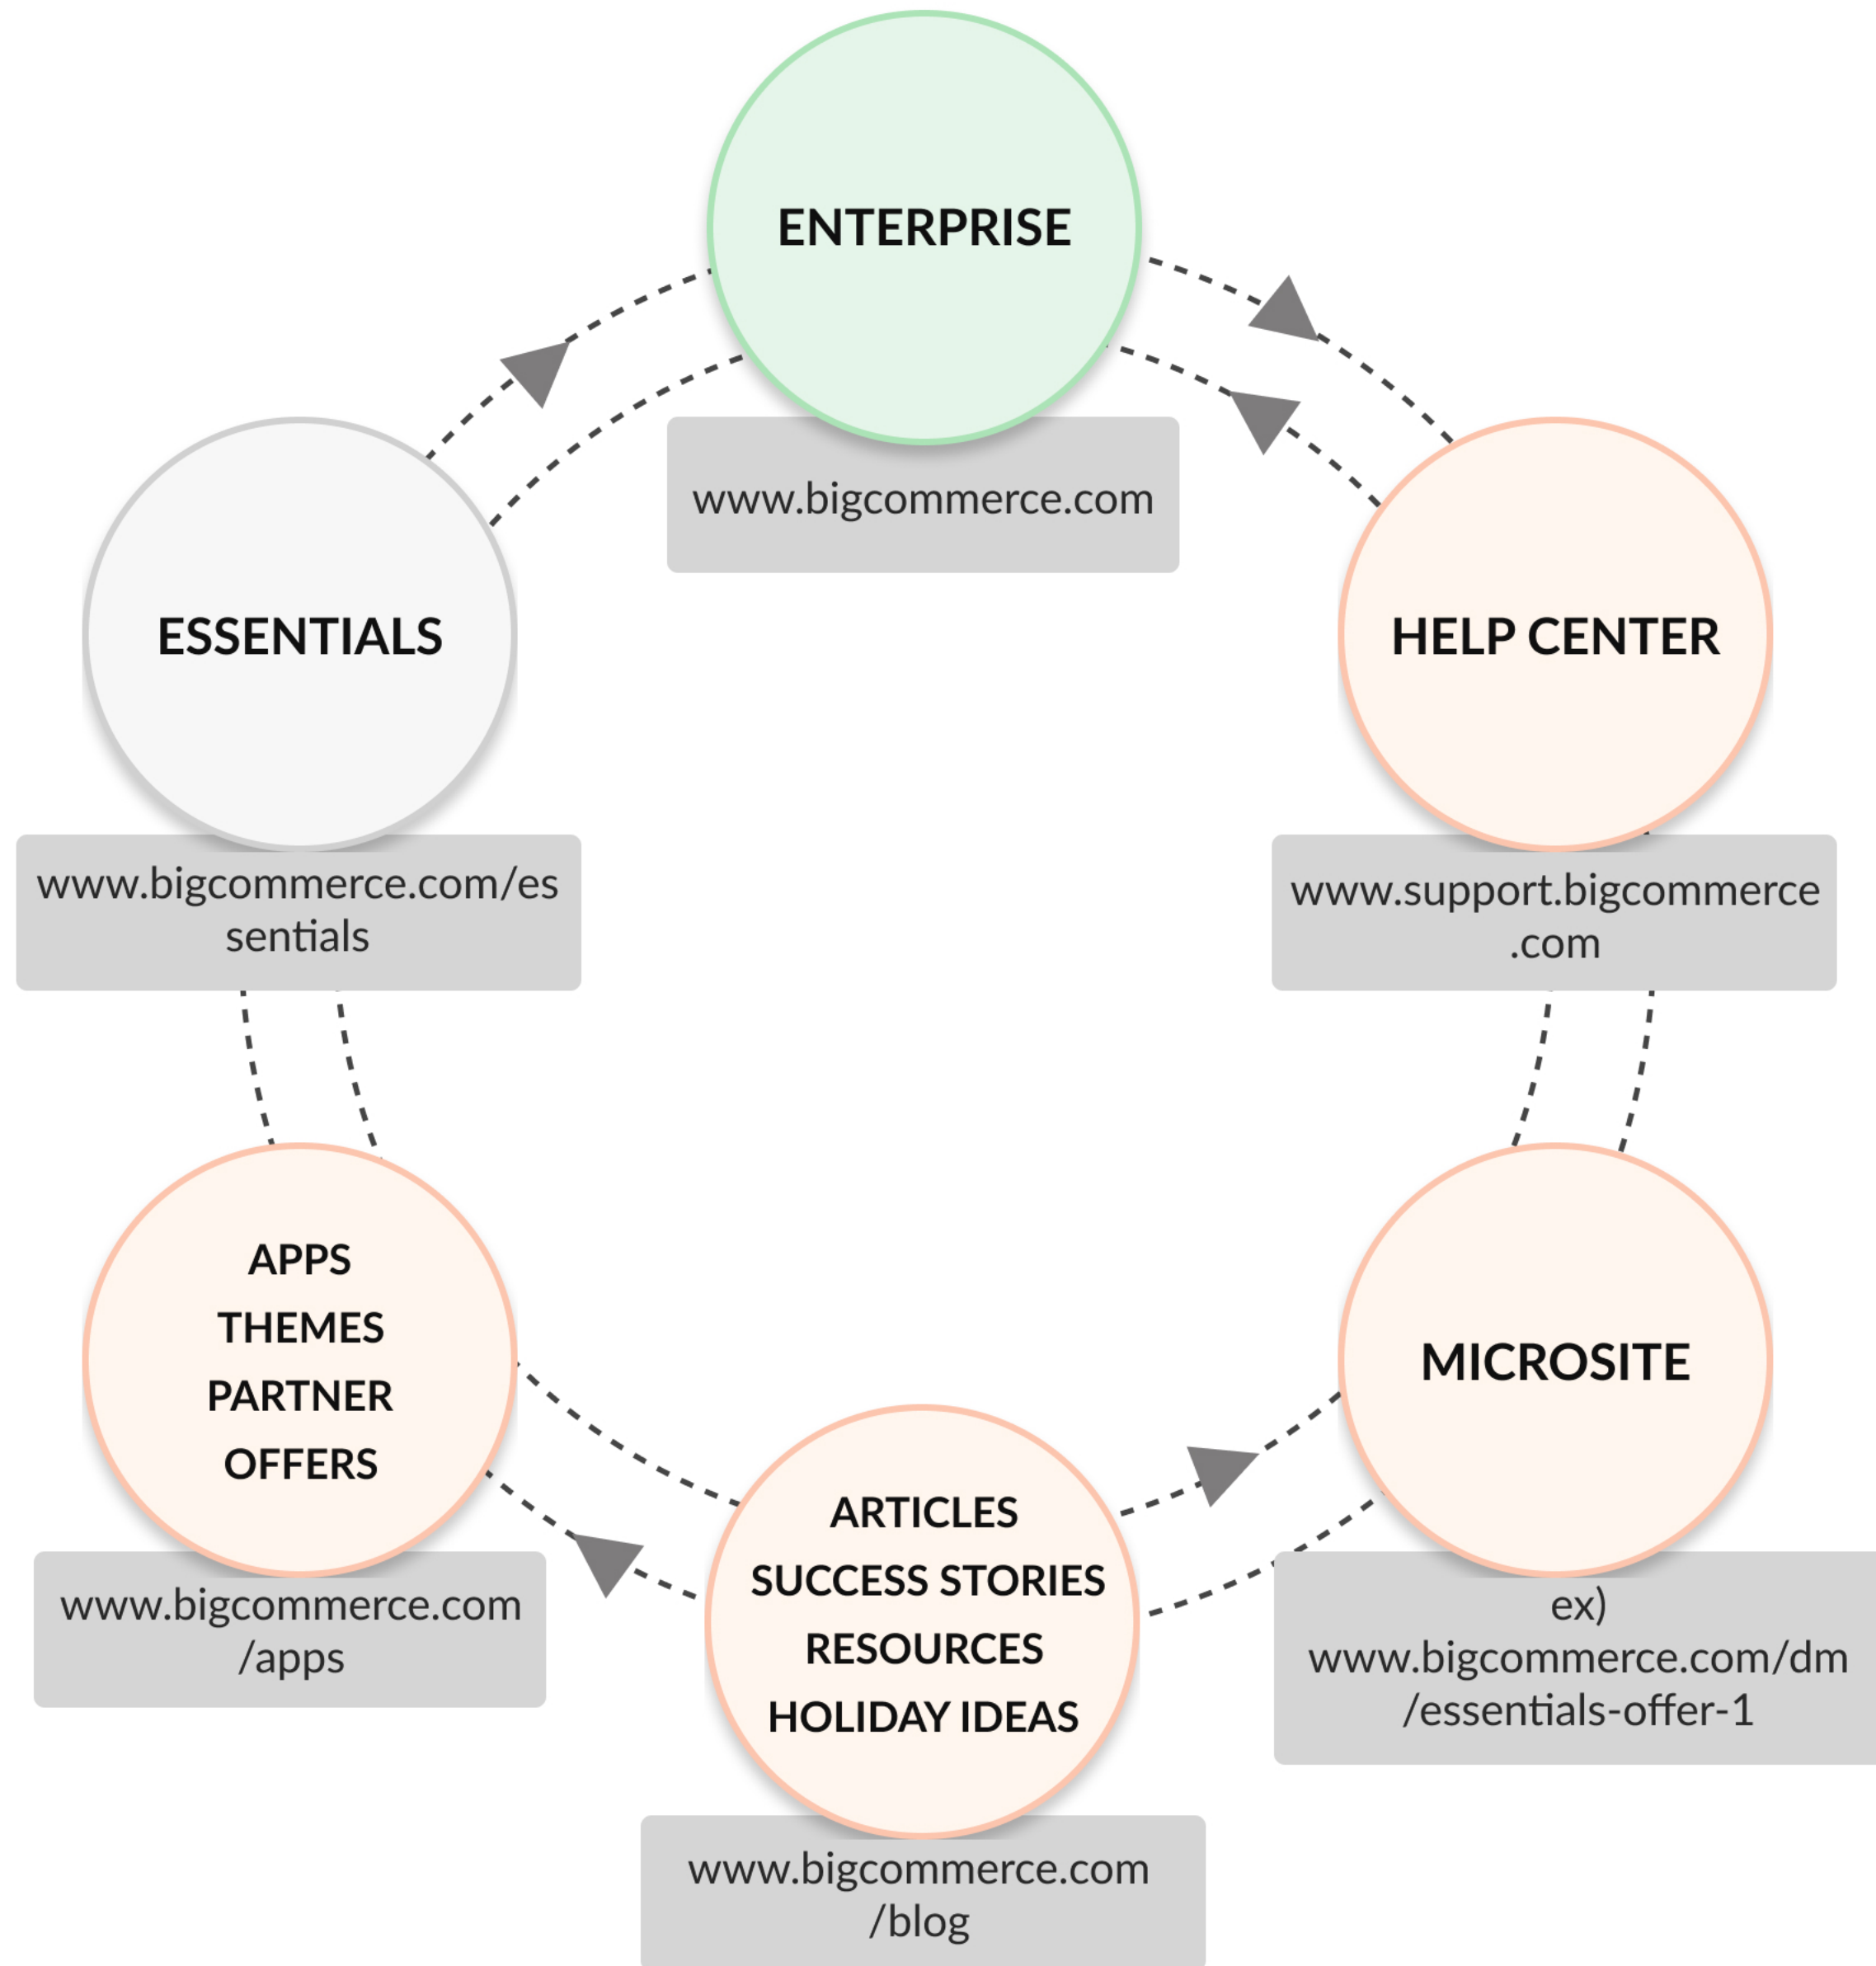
ENTERPRISE

www.bigcommerce.com

ESSENTIALS

www.bigcommerce.com/essentials

HELP CENTER

www.support.bigcommerce.com

APPS
THEMES
PARTNER
OFFERS

www.bigcommerce.com/apps

MICROSITE

ex) www.bigcommerce.com/dm/essentials-offer-1

ARTICLES
SUCCESS STORIES
RESOURCES
HOLIDAY IDEAS

www.bigcommerce.com/blog